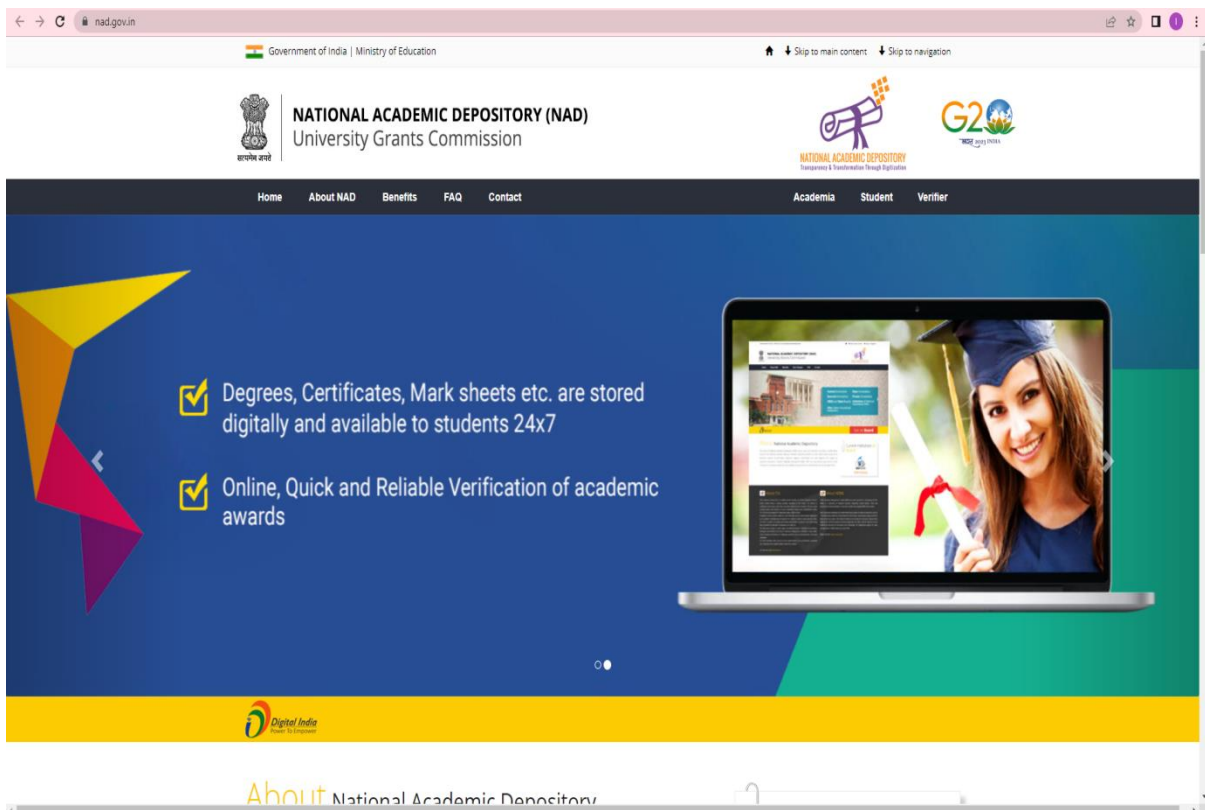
nad.gov.in

Government of India | Ministry of Education

Skip to main content Skip to navigation

सत्यमेव जयते

NATIONAL ACADEMIC DEPOSITORY (NAD)
University Grants Commission

NATIONAL ACADEMIC DEPOSITORY
Transparency & Transformation Through Digitization

G20
भारत 2023 INDIA

Home About NAD Benefits FAQ Contact Academia Student Verifier

Degrees, Certificates, Mark sheets etc. are stored digitally and available to students 24x7

Online, Quick and Reliable Verification of academic awards

Digital India
Power To Empower

About National Academic Depository